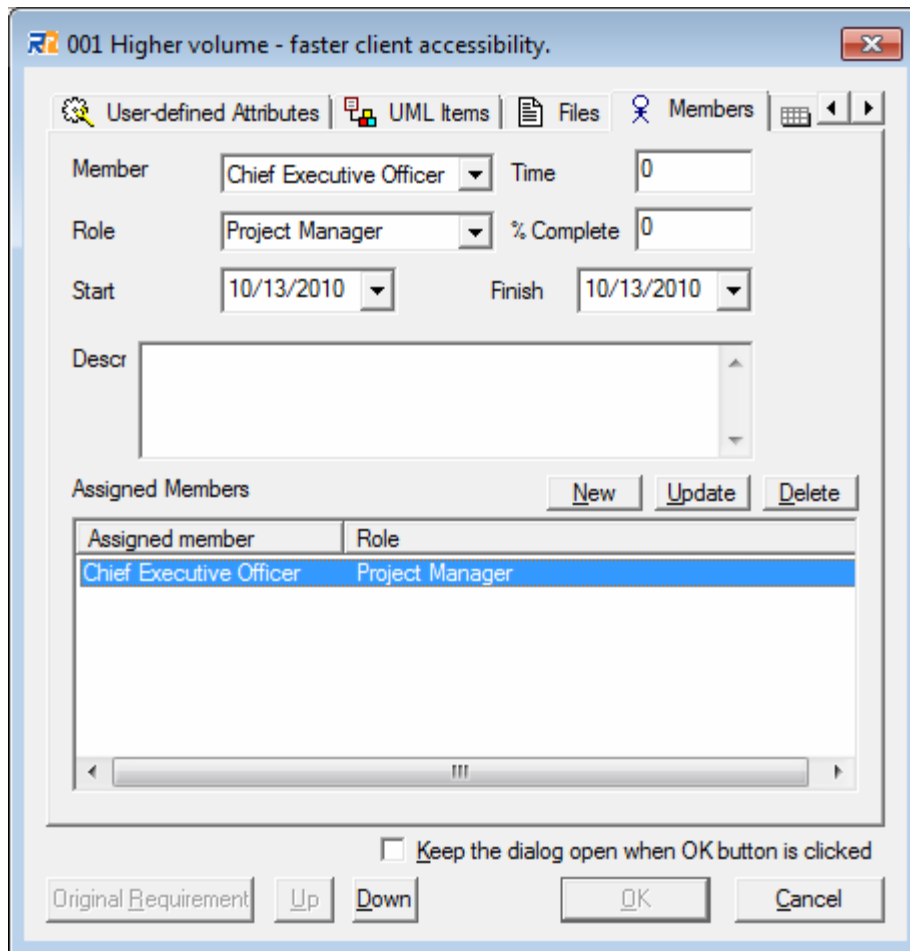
001 Higher volume - faster client accessibility.

User-defined Attributes | UML Items | Files | Members

Member Chief Executive Officer Time 0

Role Project Manager % Complete 0

Start 10/13/2010 Finish 10/13/2010

Descr

Assigned Members New Update Delete

| Assigned member | Role |
|---|---|
| Chief Executive Officer | Project Manager |

III

Keep the dialog open when OK button is clicked

Original Requirement Up Down OK Cancel